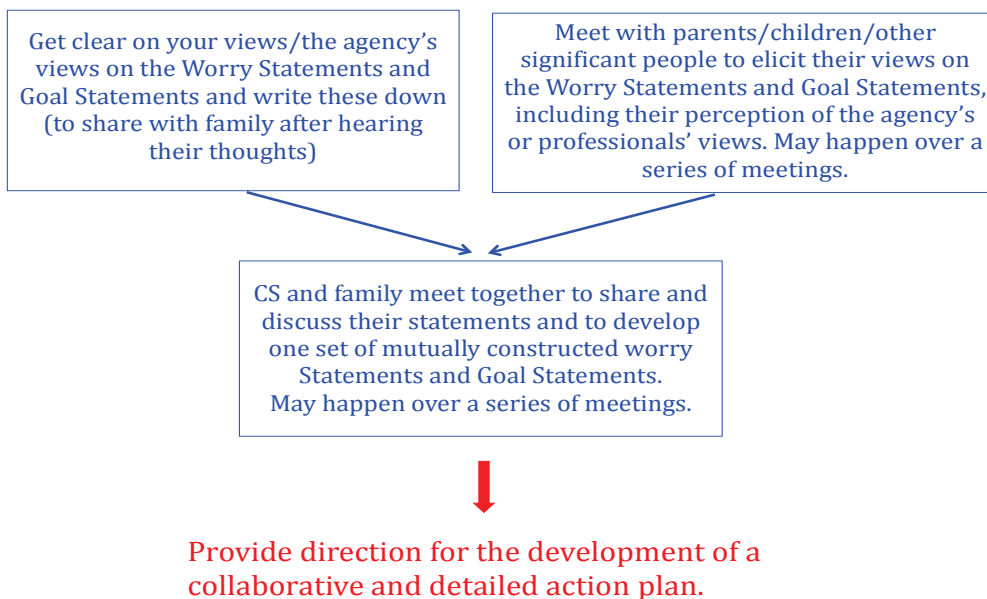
Get clear on your views/the agency's views on the Worry Statements and Goal Statements and write these down (to share with family after hearing their thoughts)

Meet with parents/children/other significant people to elicit their views on the Worry Statements and Goal Statements, including their perception of the agency's or professionals' views. May happen over a series of meetings.

CS and family meet together to share and discuss their statements and to develop one set of mutually constructed worry Statements and Goal Statements.
May happen over a series of meetings.

Provide direction for the development of a collaborative and detailed action plan.